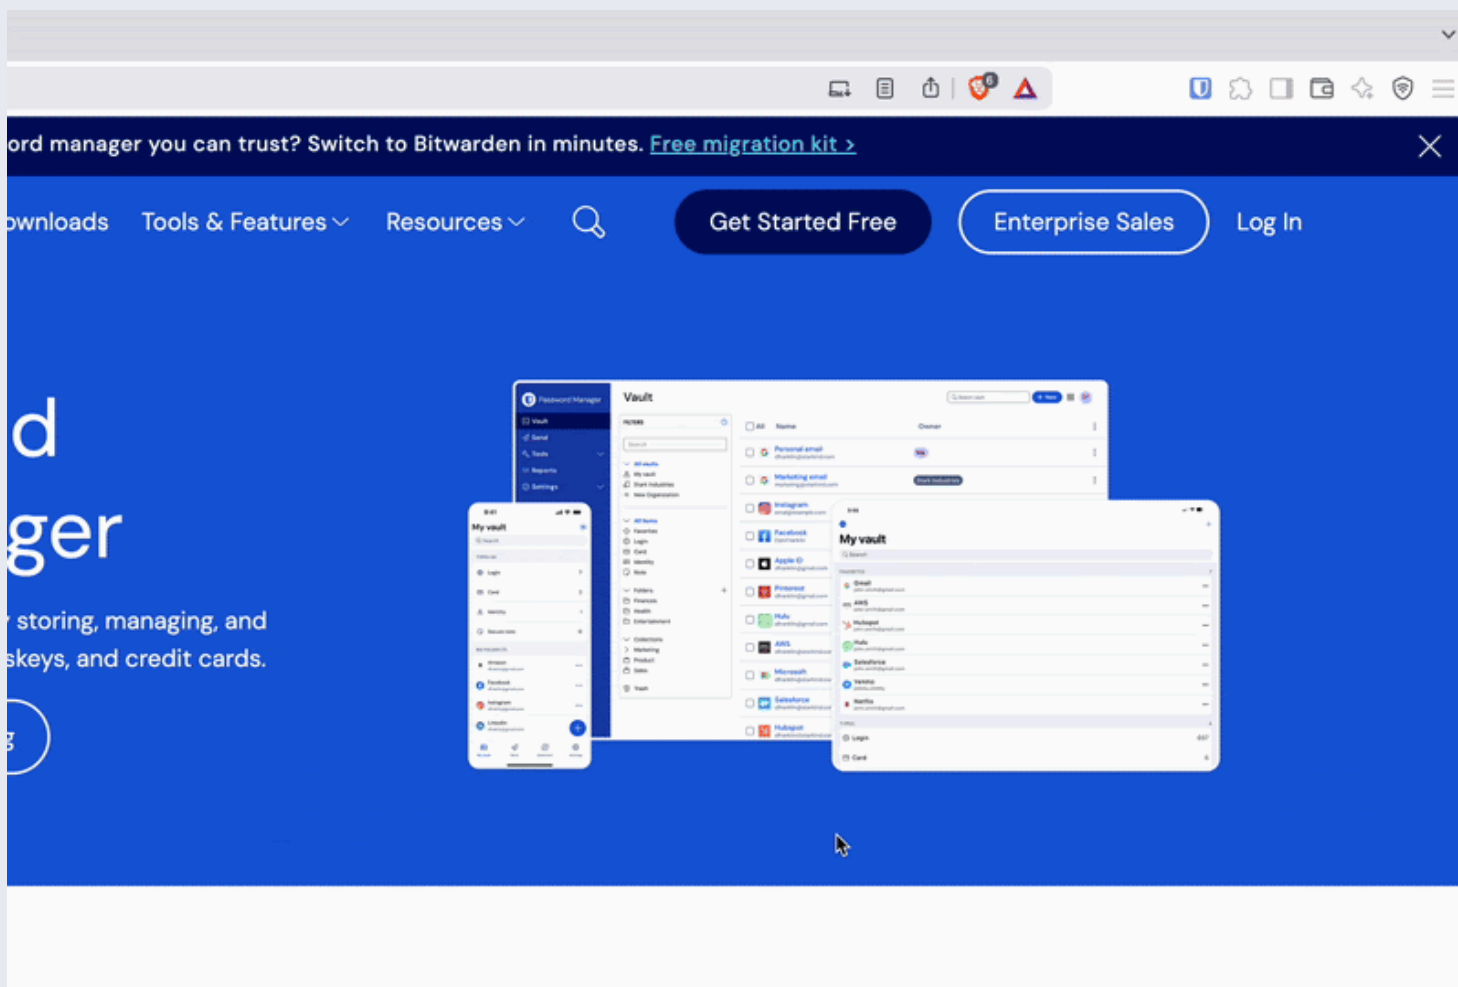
ord manager you can trust? Switch to Bitwarden in minutes. Free migration kit >

ownloads Tools & Features Resources Get Started Free Enterprise Sales Log In

d
ger

storing, managing, and
skeys, and credit cards.

g

Password Manager
Vault
Vault
Send
Tools
Reports
Settings
FILTERS
All
Name
Owner
Personal email
Marketing email
Instagram
Facebook
Apple ID
Pinterest
Hulu
AWS
Microsoft
Salesforce
Hubspot

My vault

My vault
Gmail
AWS
Hubspot
Hulu
Salesforce
Venmo
Netflix
Login
Card